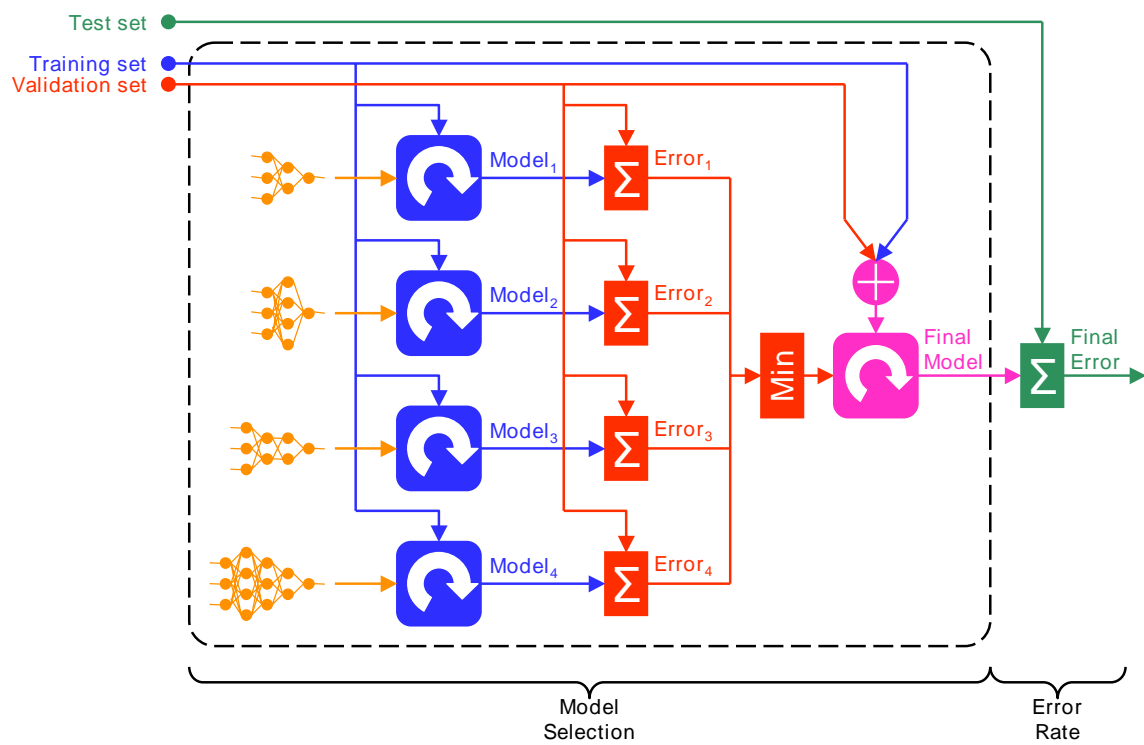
Test set
Training set
Validation set

Model$_1$
$\Sigma$
Error$_1$

Model$_2$
$\Sigma$
Error$_2$

Model$_3$
$\Sigma$
Error$_3$

Model$_4$
$\Sigma$
Error$_4$

Min

Final Model

$\Sigma$
Final Error

Model Selection

Error Rate